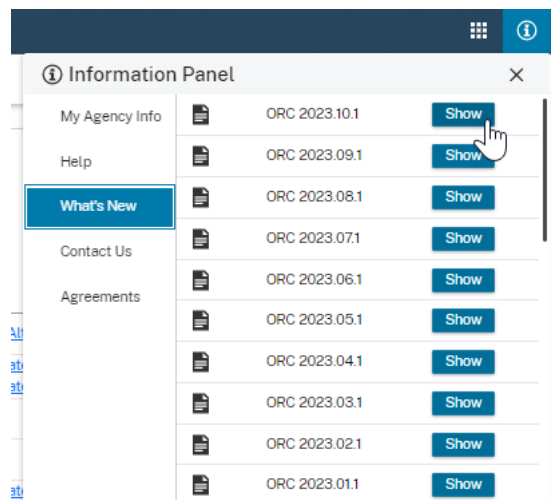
ⓘ Information Panel ×

My Agency Info
Help
What's New
Contact Us
Agreements

ORC 2023.10.1 Show
ORC 2023.09.1 Show
ORC 2023.08.1 Show
ORC 2023.07.1 Show
ORC 2023.06.1 Show
ORC 2023.05.1 Show
ORC 2023.04.1 Show
ORC 2023.03.1 Show
ORC 2023.02.1 Show
ORC 2023.01.1 Show